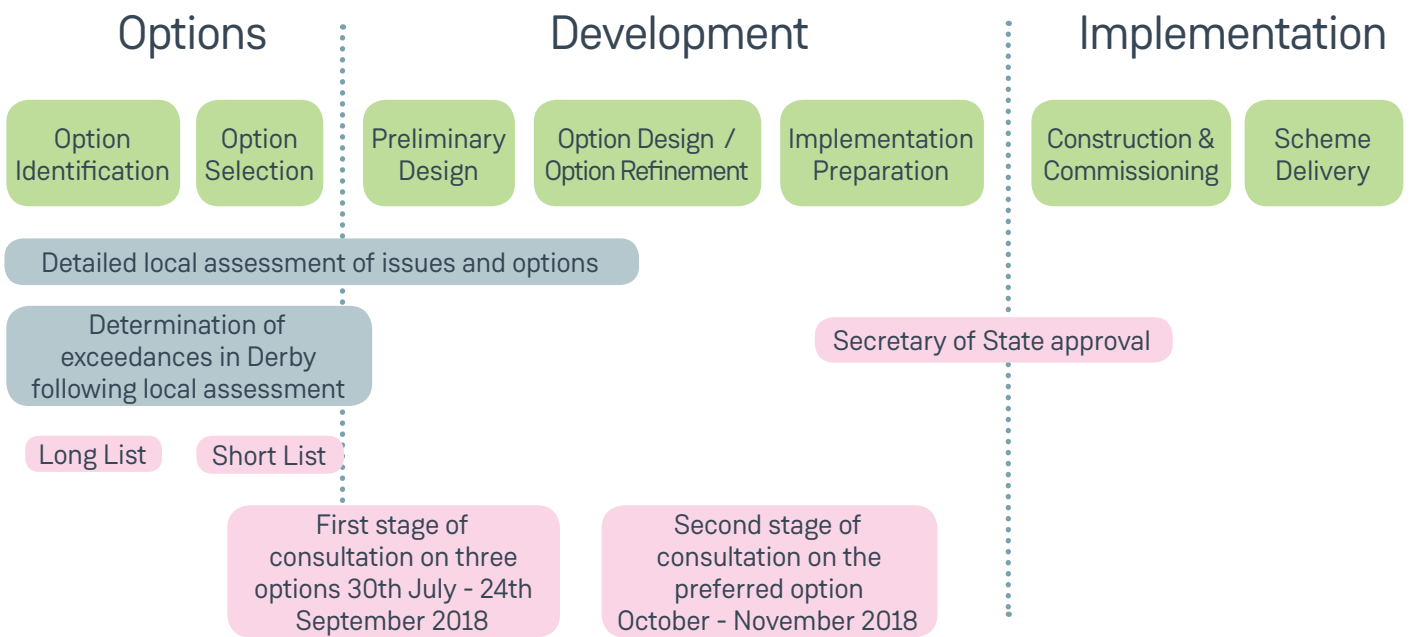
Options

Development

Implementation

Option Identification

Option Selection

Preliminary Design

Option Design / Option Refinement

Implementation Preparation

Construction & Commissioning

Scheme Delivery

Detailed local assessment of issues and options

Determination of exceedances in Derby following local assessment

Secretary of State approval

Long List

Short List

First stage of consultation on three options 30th July - 24th September 2018

Second stage of consultation on the preferred option October - November 2018